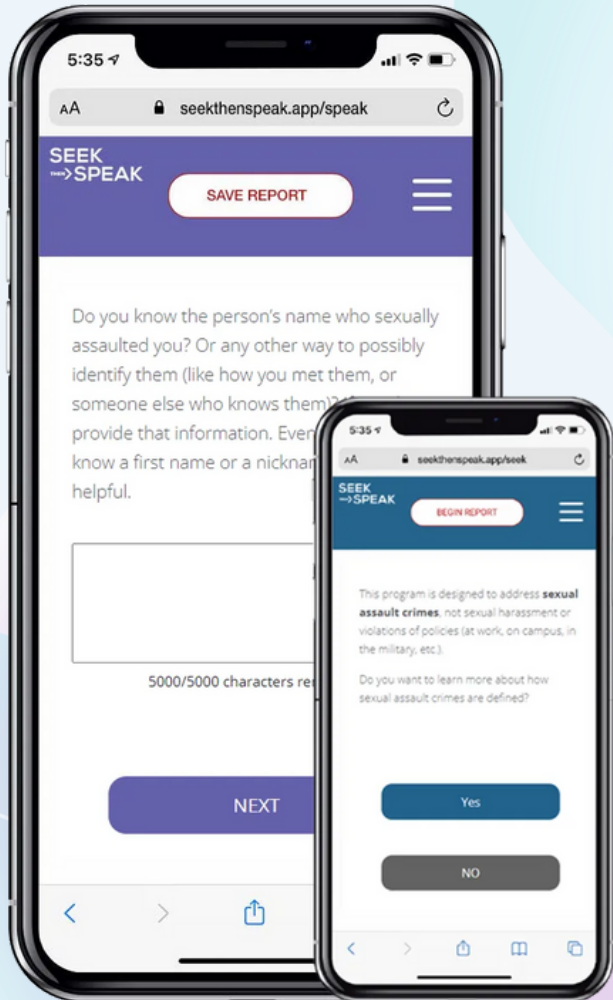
5:35

AA seekthenspeak.app/speak

SEEK THEN SPEAK

SAVE REPORT

Do you know the person's name who sexually assaulted you? Or any other way to possibly identify them (like how you met them, or someone else who knows them)? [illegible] provide that information. Even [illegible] know a first name or a nicknam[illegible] helpful.

5000/5000 characters re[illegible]

NEXT

5:35

AA seekthenspeak.app/seek

SEEK THEN SPEAK

BEGIN REPORT

This program is designed to address **sexual assault crimes**, not sexual harassment or violations of policies (at work, on campus, in the military, etc.).

Do you want to learn more about how sexual assault crimes are defined?

Yes

NO